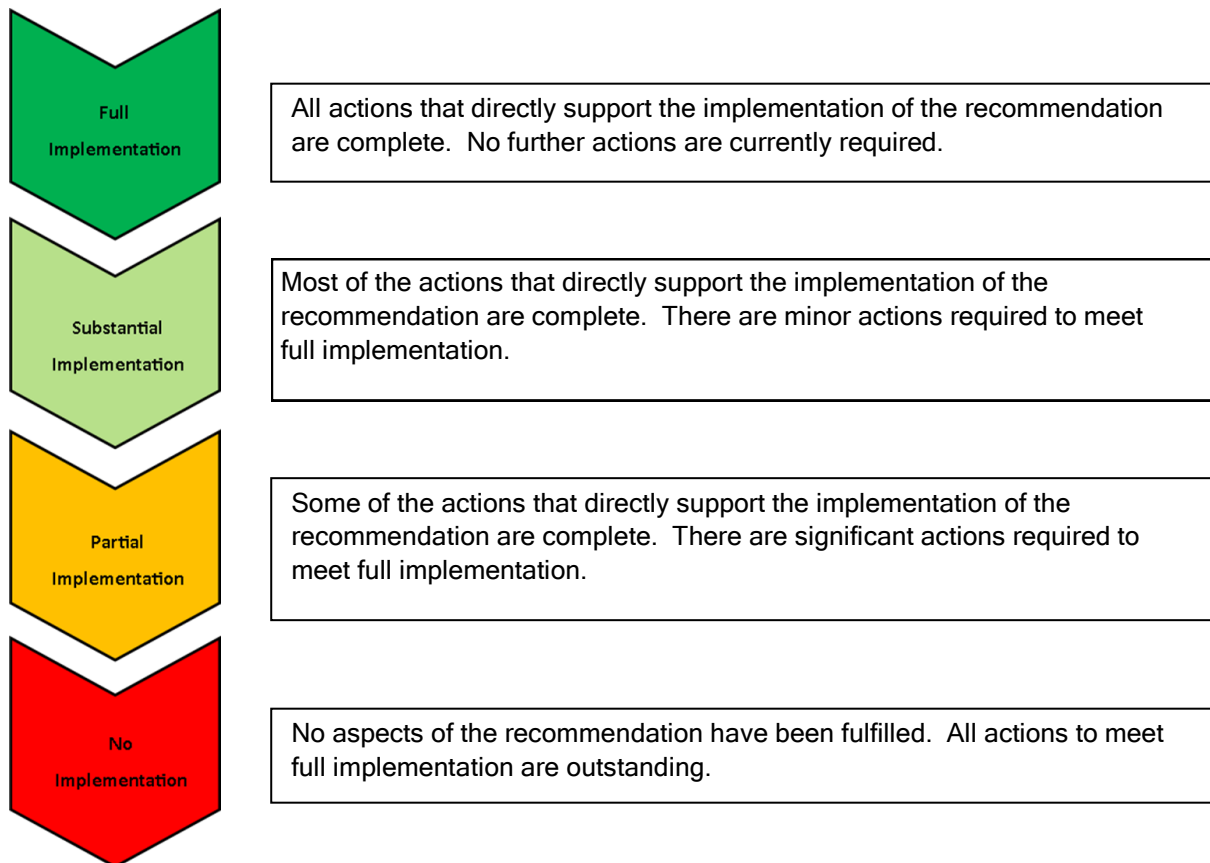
Full Implementation

All actions that directly support the implementation of the recommendation are complete. No further actions are currently required.

Substantial Implementation

Most of the actions that directly support the implementation of the recommendation are complete. There are minor actions required to meet full implementation.

Partial Implementation

Some of the actions that directly support the implementation of the recommendation are complete. There are significant actions required to meet full implementation.

No Implementation

No aspects of the recommendation have been fulfilled. All actions to meet full implementation are outstanding.